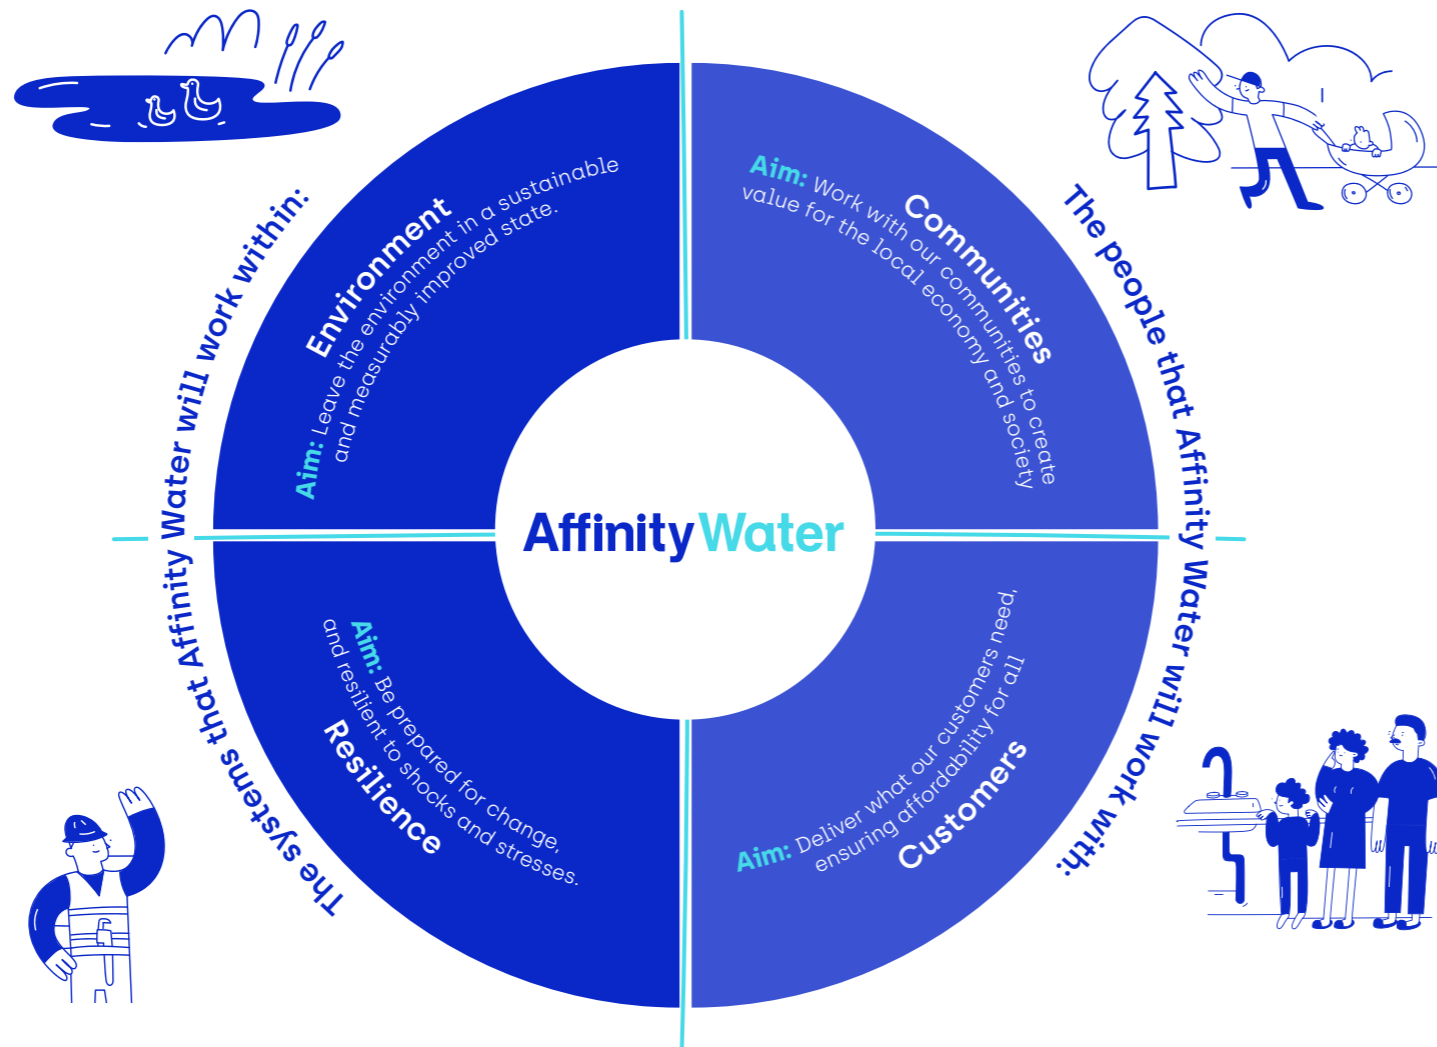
The systems that Affinity Water will work within:

Environment
Aim: Leave the environment in a sustainable and measurably improved state.

Communities
Aim: Work with our communities to create value for the local economy and society

The people that Affinity Water will work with:

Affinity Water

Resilience
Aim: Be prepared for change, and resilient to shocks and stresses.

Customers
Aim: Deliver what our customers need, ensuring affordability for all